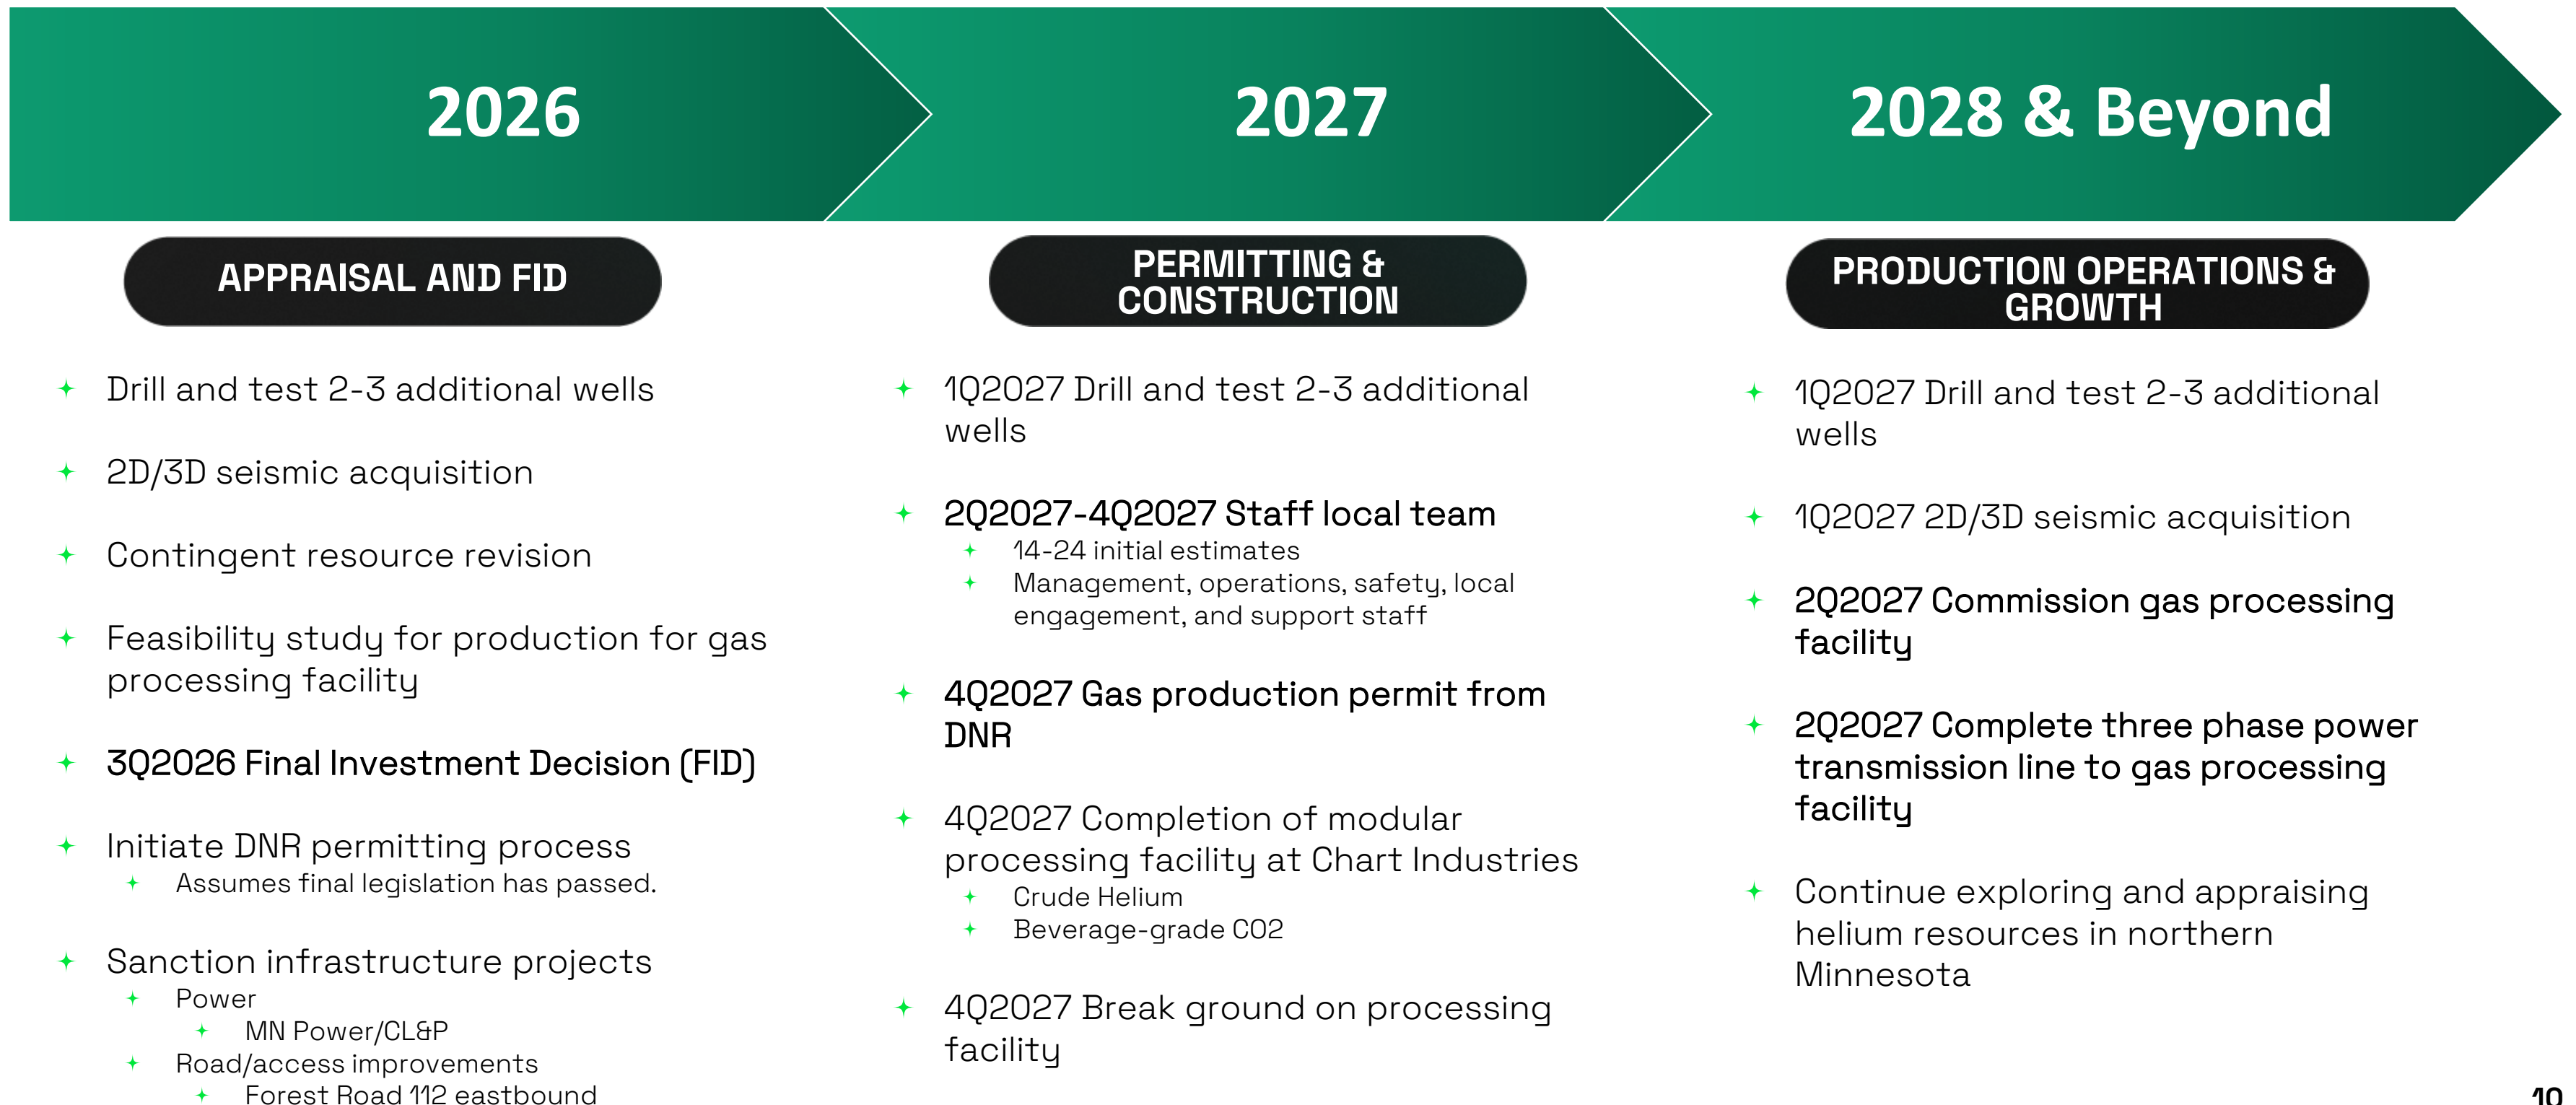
2026

2027

2028 & Beyond

APPRAISAL AND FID

- Drill and test 2-3 additional wells
- 2D/3D seismic acquisition
- Contingent resource revision
- Feasibility study for production for gas processing facility
- 3Q2026 Final Investment Decision (FID)
- Initiate DNR permitting process
  - Assumes final legislation has passed.
- Sanction infrastructure projects
  - Power
    - MN Power/CL&P
  - Road/access improvements
    - Forest Road 112 eastbound

PERMITTING & CONSTRUCTION

- 1Q2027 Drill and test 2-3 additional wells
- 2Q2027-4Q2027 Staff local team
  - 14-24 initial estimates
  - Management, operations, safety, local engagement, and support staff
- 4Q2027 Gas production permit from DNR
- 4Q2027 Completion of modular processing facility at Chart Industries
  - Crude Helium
  - Beverage-grade CO2
- 4Q2027 Break ground on processing facility

PRODUCTION OPERATIONS & GROWTH

- 1Q2027 Drill and test 2-3 additional wells
- 1Q2027 2D/3D seismic acquisition
- 2Q2027 Commission gas processing facility
- 2Q2027 Complete three phase power transmission line to gas processing facility
- Continue exploring and appraising helium resources in northern Minnesota

10